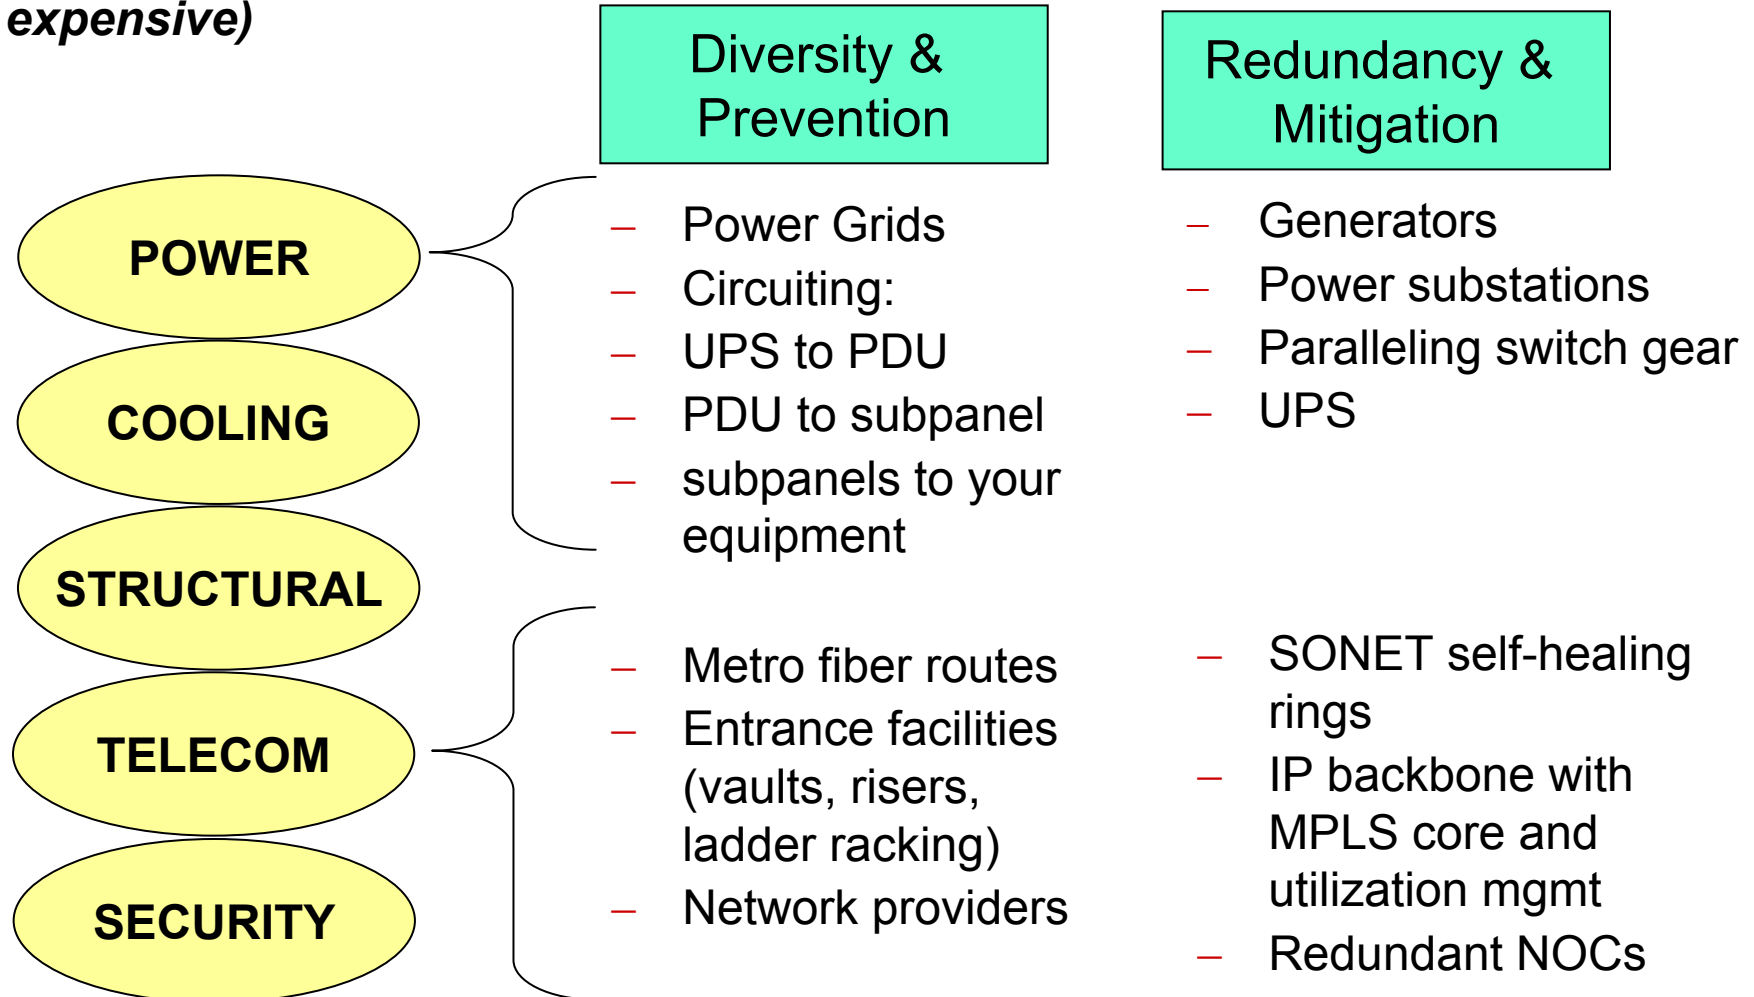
expensive)

Diversity & Prevention

Redundancy & Mitigation

POWER

COOLING

STRUCTURAL

TELECOM

SECURITY

– Power Grids
– Circuiting:
– UPS to PDU
– PDU to subpanel
– subpanels to your equipment

– Generators
– Power substations
– Paralleling switch gear
– UPS

– Metro fiber routes
– Entrance facilities (vaults, risers, ladder racking)
– Network providers

– SONET self-healing rings
– IP backbone with MPLS core and utilization mgmt
– Redundant NOCs